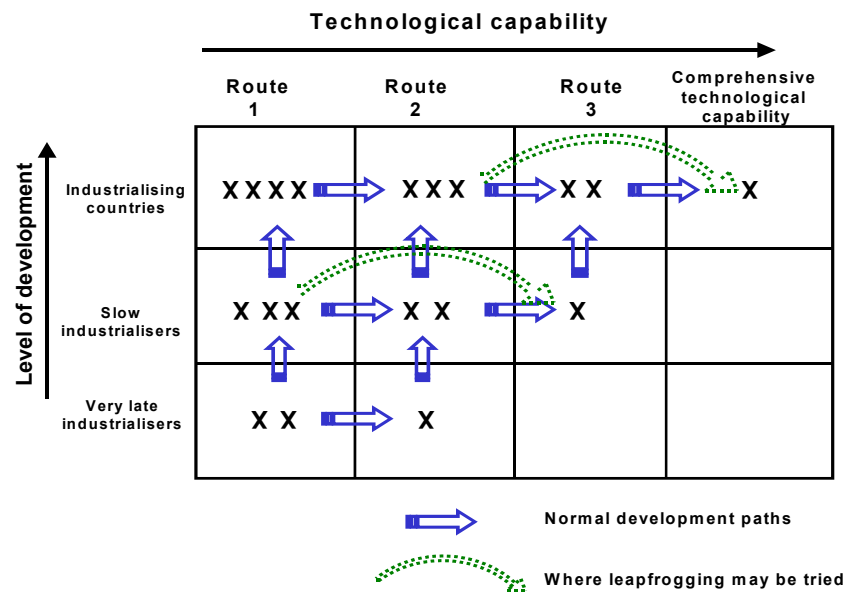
Technological capability

Level of development

| | Route 1 | Route 2 | Route 3 | Comprehensive technological capability |
|---|---|---|---|---|
| Industrialising countries | XXXX | XXX | XX | X |
| Slow industrialisers | XXX | XX | X | |
| Very late industrialisers | XX | X | | |

Normal development paths

Where leapfrogging may be tried